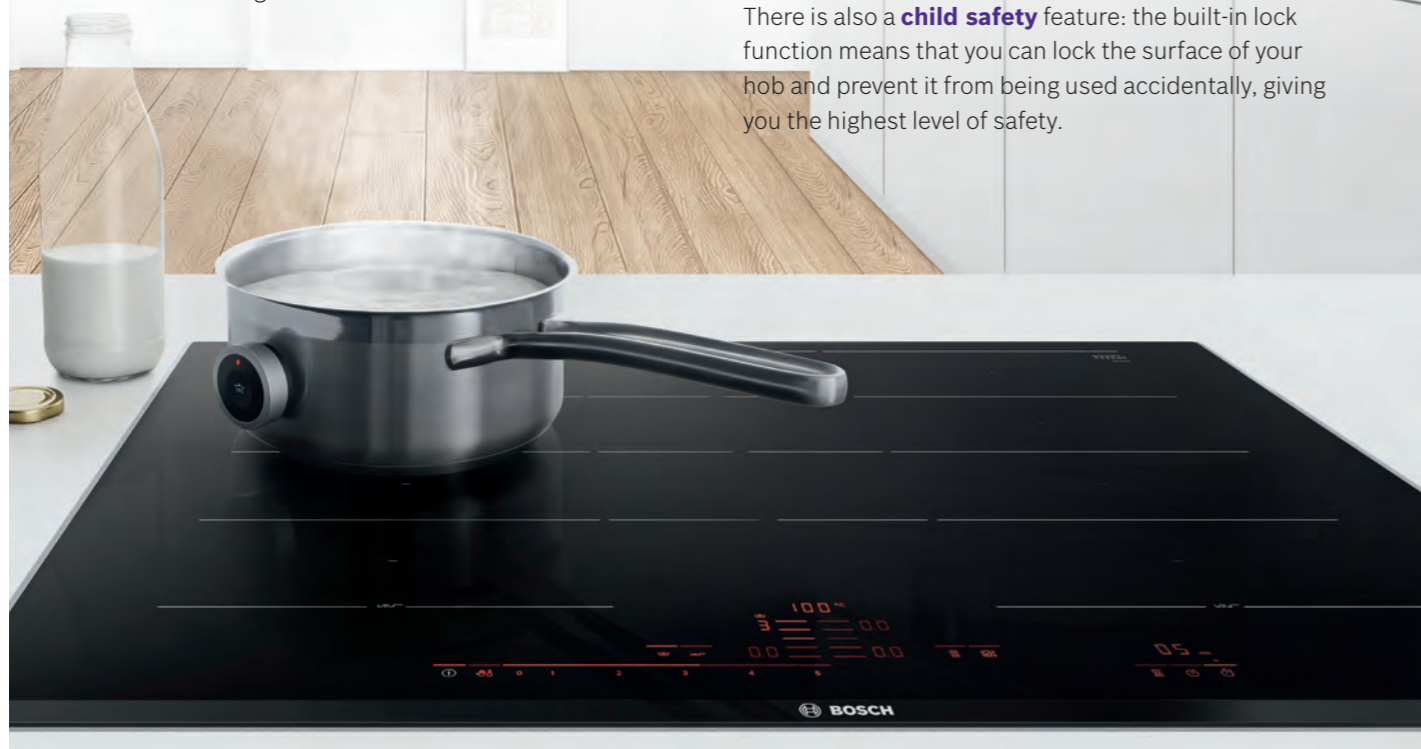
There is also a **child safety** feature: the built-in lock function means that you can lock the surface of your hob and prevent it from being used accidentally, giving you the highest level of safety.

100
3
0.0
0.0
0.0
05
0 1 2 3 4 5

BOSCH